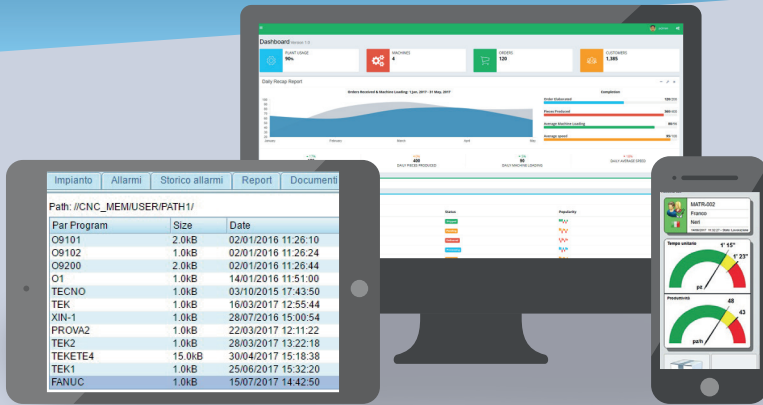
Dashboard Version 1.0

PLANT USAGE
90%

MACHINES
4

ORDERS
120

CUSTOMERS
1,385

Daily Recap Report

Orders Received & Machine Loading: 1 Jan, 2017 - 31 May, 2017

Completion

Order Elaborated

Pieces Produced

Average Machine Loading

Average speed

DAILY PIECES PRODUCED

DAILY MACHINE LOADING

DAILY AVERAGE SPEED

Status

Popularity

Impianto | Allarmi | Storico allarmi | Report | Documenti

Path: //CNC_MEM/USER/PATH1/

| Par Program | Size | Date |
|---|---|---|
| O9101 | 2.0kB | 02/01/2016 11:26:10 |
| O9102 | 1.0kB | 02/01/2016 11:26:24 |
| O9200 | 2.0kB | 02/01/2016 11:26:44 |
| O1 | 1.0kB | 14/01/2016 11:51:00 |
| TECNO | 1.0kB | 03/10/2015 17:43:50 |
| TEK | 1.0kB | 16/03/2017 12:55:44 |
| XIN-1 | 1.0kB | 28/07/2016 15:00:54 |
| PROVA2 | 1.0kB | 22/03/2017 12:11:22 |
| TEK2 | 1.0kB | 28/03/2017 13:22:18 |
| TEKETE4 | 15.0kB | 30/04/2017 15:18:38 |
| TEK1 | 1.0kB | 25/06/2017 15:32:20 |
| FANUC | 1.0kB | 15/07/2017 14:42:50 |

MATR-002
Franco
Neri

Tempo unitario
1' 15"
1' 23"
pz

Produttività
48
43
pz/h